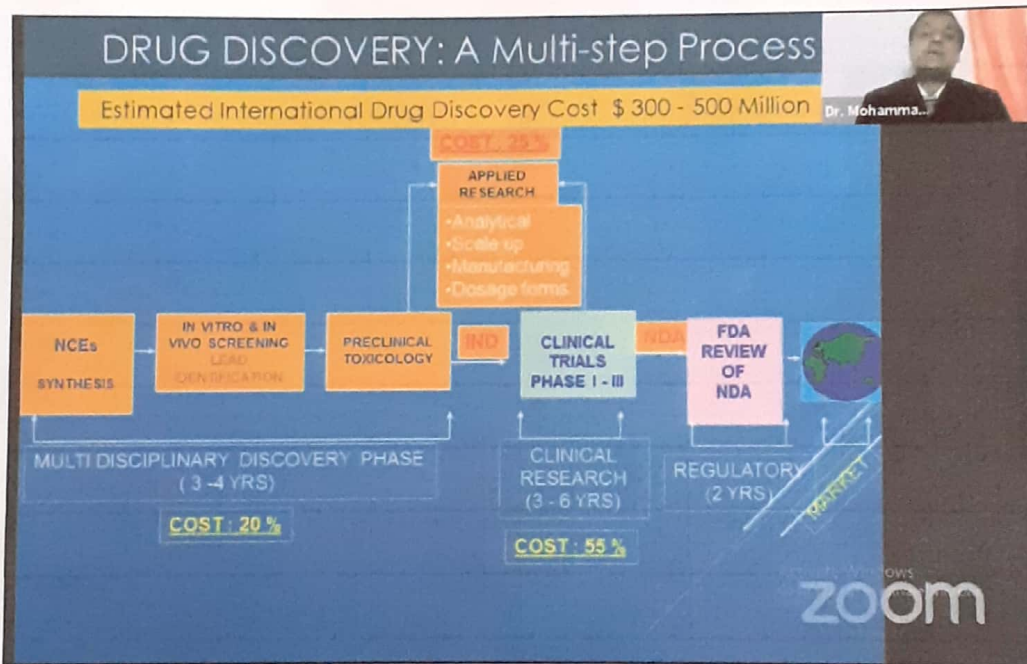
DRUG DISCOVERY: A Multi-step Process

Dr. Mohamma...

Estimated International Drug Discovery Cost $ 300 - 500 Million

COST: 25%

APPLIED RESEARCH

•Analytical
•Scale up
•Manufacturing
•Dosage forms

NCEs SYNTHESIS

IN VITRO & IN VIVO SCREENING LEAD IDENTIFICATION

PRECLINICAL TOXICOLOGY

IND

CLINICAL TRIALS PHASE I - III

NDA

FDA REVIEW OF NDA

MULTI DISCIPLINARY DISCOVERY PHASE (3 -4 YRS)

CLINICAL RESEARCH (3 - 6 YRS)

REGULATORY (2 YRS)

MARKET

COST: 20 %

COST: 55 %

Activate Windows

zoom